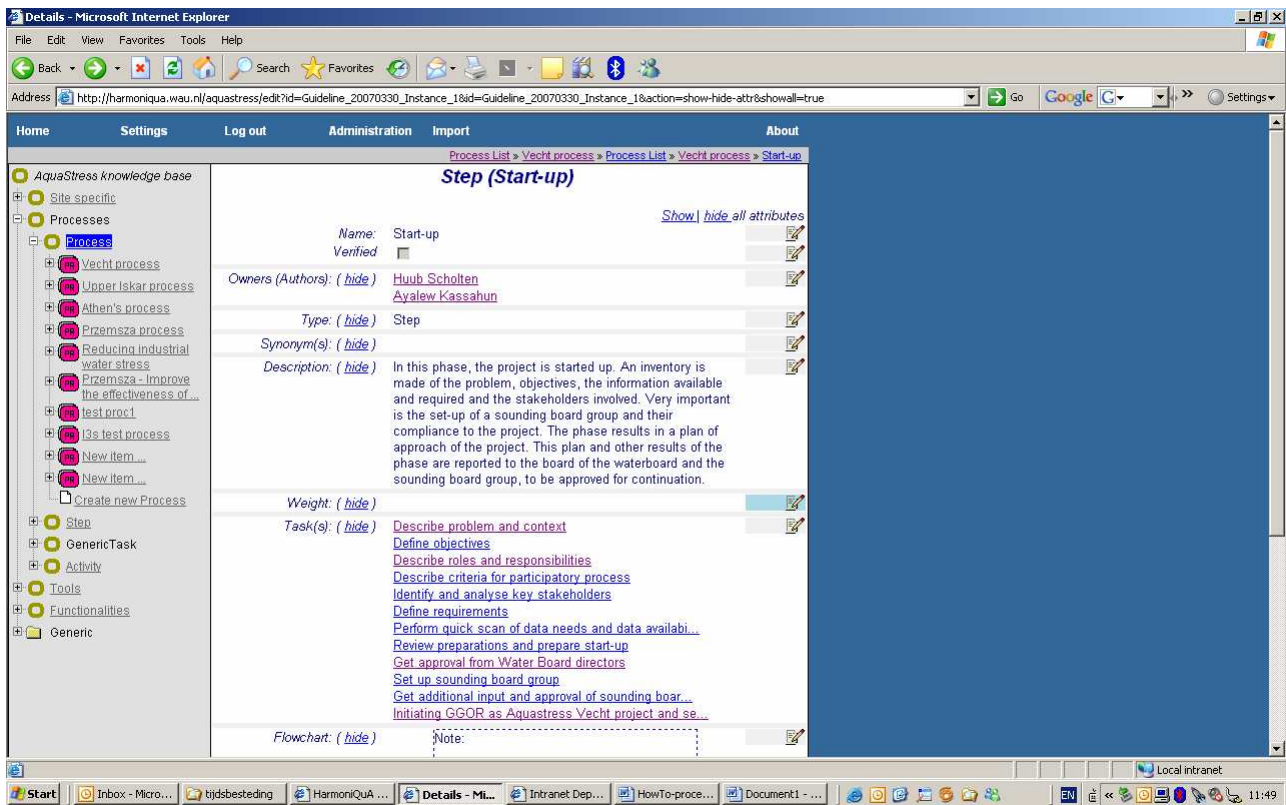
Details - Microsoft Internet Explorer

File Edit View Favorites Tools Help

Back Search Favorites

Address http://harmoniqua.wau.nl/aquastress/edit?id=Guideline_20070330_Instance_1&id=Guideline_20070330_Instance_1&action=show-hide-attr&showall=true Go Google G Settings

Home Settings Log out Administration Import About

Process List » Vecht process » Process List » Vecht process » Start-up

AquaStress knowledge base
Site specific
Processes
Process
Vecht process
Upper Iskar process
Athen's process
Przemsza process
Reducing industrial water stress
Przemsza - Improve the effectiveness of...
test proc1
I3s test process
New item ...
New item ...
Create new Process
Step
GenericTask
Activity
Tools
Functionalities
Generic

Step (Start-up)

Show | hide all attributes

Name: Start-up
Verified

Owners (Authors): ( hide ) Huub Scholten
Ayalew Kassahun

Type: ( hide ) Step

Synonym(s): ( hide )

Description: ( hide ) In this phase, the project is started up. An inventory is made of the problem, objectives, the information available and required and the stakeholders involved. Very important is the set-up of a sounding board group and their compliance to the project. The phase results in a plan of approach of the project. This plan and other results of the phase are reported to the board of the waterboard and the sounding board group, to be approved for continuation.

Weight: ( hide )

Task(s): ( hide ) Describe problem and context
Define objectives
Describe roles and responsibilities
Describe criteria for participatory process
Identify and analyse key stakeholders
Define requirements
Perform quick scan of data needs and data availabi...
Review preparations and prepare start-up
Get approval from Water Board directors
Set up sounding board group
Get additional input and approval of sounding boar...
Initiating GGOR as Aquastress Vecht project and se...

Flowchart: ( hide ) Note:

Local intranet

Start Inbox - Micro... tijdsbesteding HarmoniQuA ... Details - Mi... Intranet Dep... HowTo-proce... Document1 - ... EN 11:49